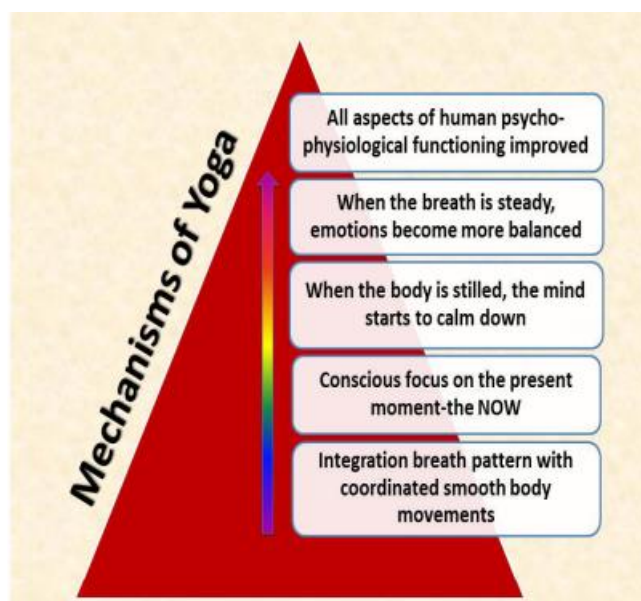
Mechanisms of Yoga

All aspects of human psycho-physiological functioning improved

When the breath is steady, emotions become more balanced

When the body is stilled, the mind starts to calm down

Conscious focus on the present moment-the NOW

Integration breath pattern with coordinated smooth body movements